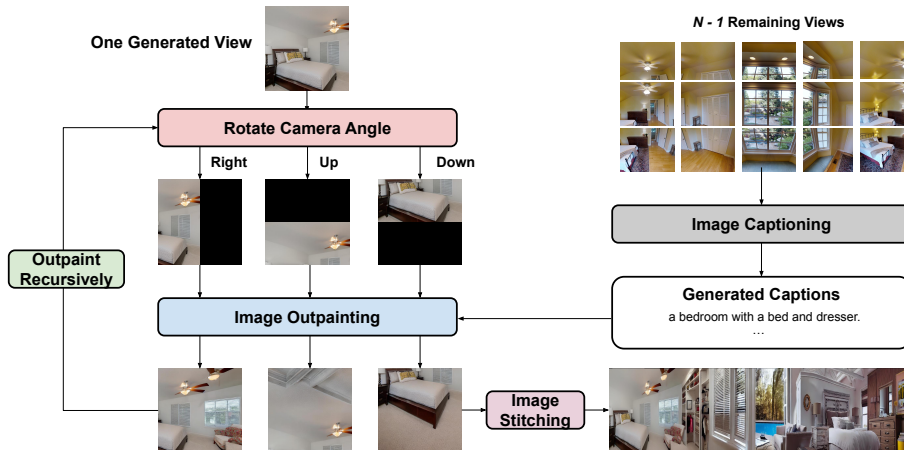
One Generated View

*N - 1* Remaining Views

Rotate Camera Angle

Right

Up

Down

Outpaint Recursively

Image Captioning

Generated Captions

a bedroom with a bed and dresser.

...

Image Outpainting

Image Stitching